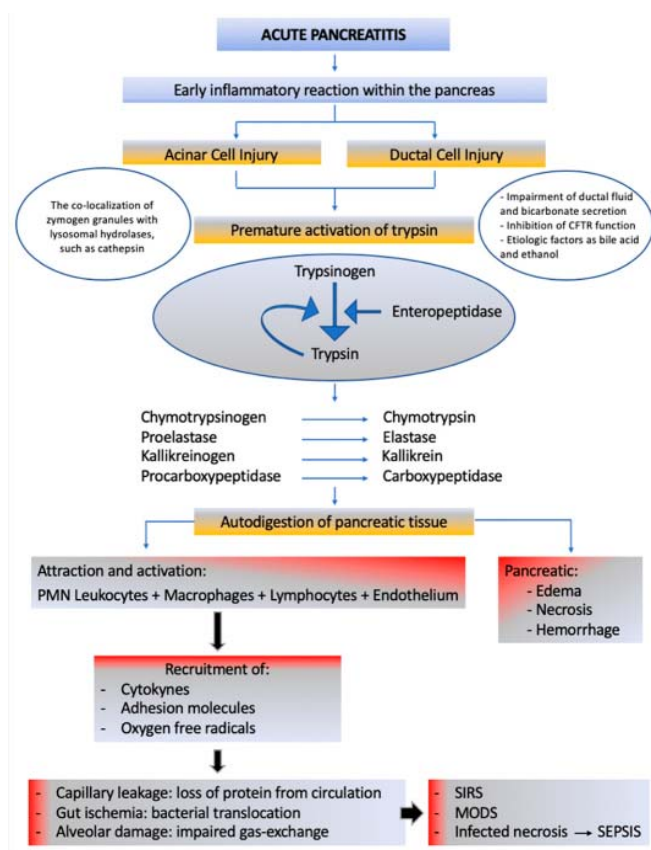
ACUTE PANCREATITIS

Early inflammatory reaction within the pancreas

Acinar Cell Injury

Ductal Cell Injury

The co-localization of zymogen granules with lysosomal hydrolases, such as cathepsin

- Impairment of ductal fluid and bicarbonate secretion
- Inhibition of CFTR function
- Etiologic factors as bile acid and ethanol

Premature activation of trypsin

Trypsinogen

Enteropeptidase

Trypsin

Chymotrypsinogen → Chymotrypsin
Proelastase → Elastase
Kallikreinogen → Kallikrein
Procarboxypeptidase → Carboxypeptidase

Autodigestion of pancreatic tissue

Attraction and activation:
PMN Leukocytes + Macrophages + Lymphocytes + Endothelium

Pancreatic:
- Edema
- Necrosis
- Hemorrhage

Recruitment of:
- Cytokynes
- Adhesion molecules
- Oxygen free radicals

- Capillary leakage: loss of protein from circulation
- Gut ischemia: bacterial translocation
- Alveolar damage: impaired gas-exchange

- SIRS
- MODS
- Infected necrosis → SEPSIS